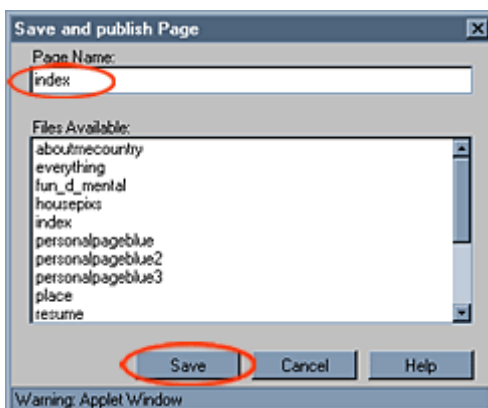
Save and publish Page

Page Name:

index

Files Available:

aboutmecountry
everything
fun_d_mental
housepixs
index
personalpageblue
personalpageblue2
personalpageblue3
place
resume

Save Cancel Help

Warning: Applet Window